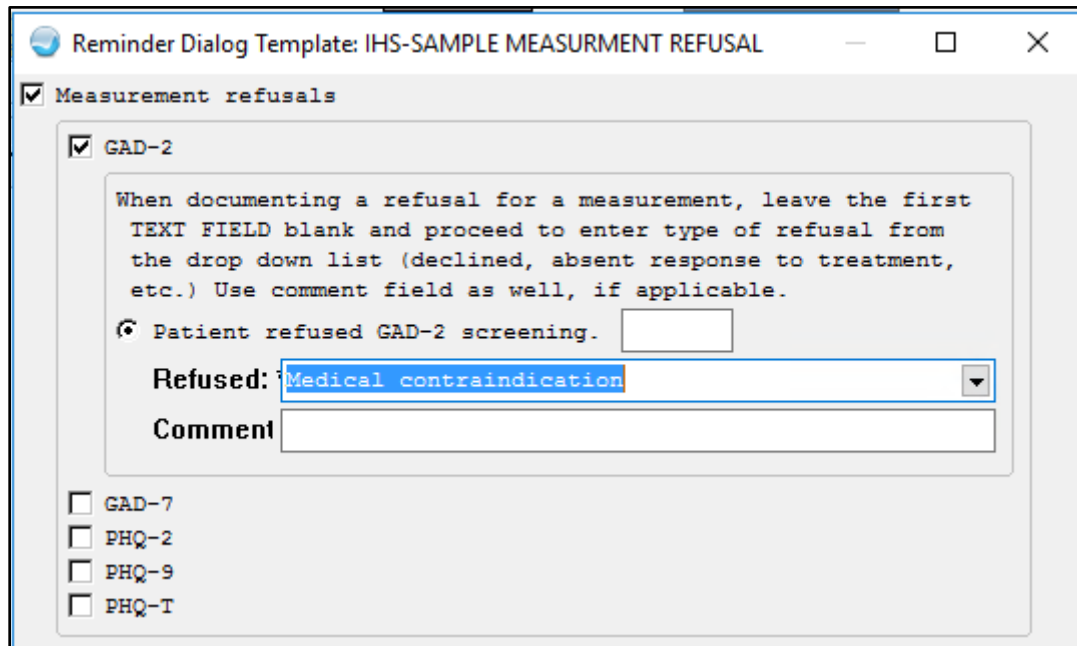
Reminder Dialog Template: IHS-SAMPLE MEASURMENT REFUSAL

Measurement refusals

GAD-2

When documenting a refusal for a measurement, leave the first TEXT FIELD blank and proceed to enter type of refusal from the drop down list (declined, absent response to treatment, etc.) Use comment field as well, if applicable.

Patient refused GAD-2 screening.

Refused: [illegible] Medical contraindication

Comment

GAD-7
PHQ-2
PHQ-9
PHQ-T